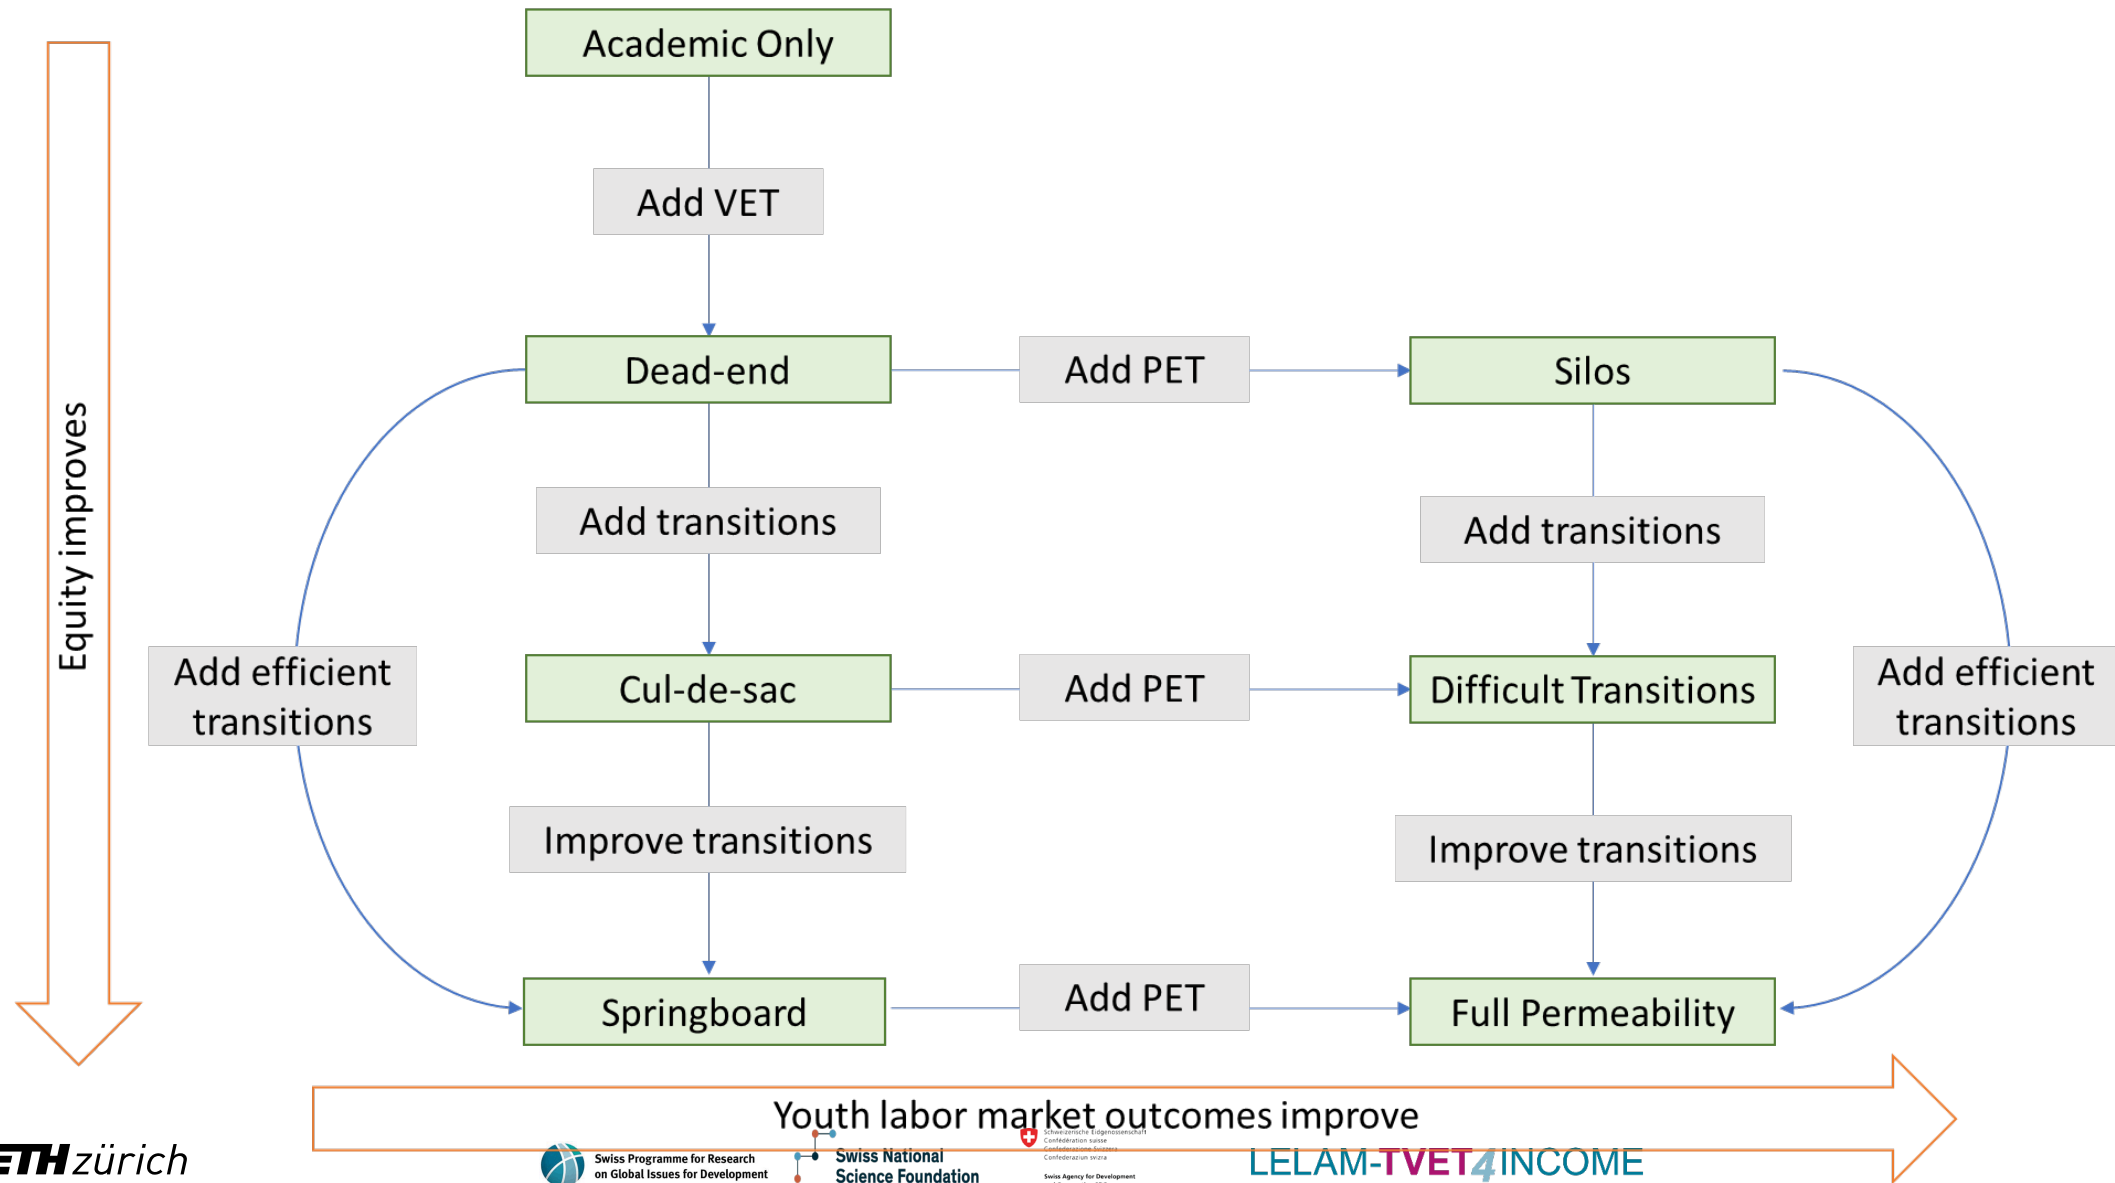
Equity improves

Academic Only

Add VET

Dead-end

Add PET

Silos

Add transitions

Add transitions

Add efficient transitions

Cul-de-sac

Add PET

Difficult Transitions

Add efficient transitions

Improve transitions

Improve transitions

Springboard

Add PET

Full Permeability

Youth labor market outcomes improve

ETH zürich

Swiss Programme for Research on Global Issues for Development

Swiss National Science Foundation

Schweizerische Eidgenossenschaft
Confédération suisse
Confederazione Svizzera
Confederaziun svizra
Swiss Agency for Development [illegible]

LELAM-TVET4INCOME